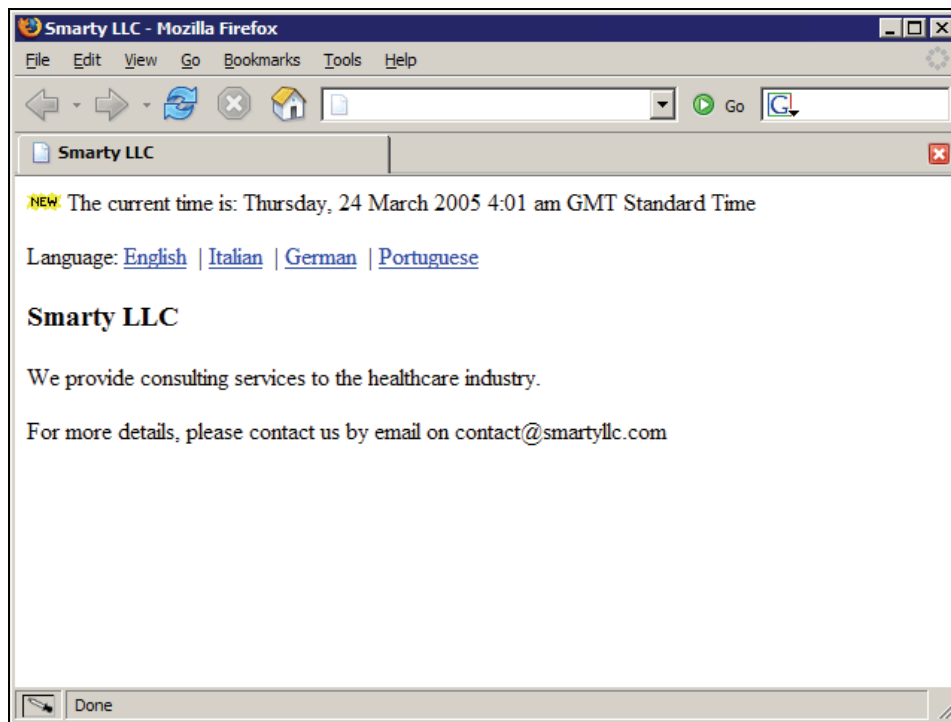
Smarty LLC - Mozilla Firefox

File Edit View Go Bookmarks Tools Help

Go

Smarty LLC

NEW The current time is: Thursday, 24 March 2005 4:01 am GMT Standard Time

Language: English | Italian | German | Portuguese

**Smarty LLC**

We provide consulting services to the healthcare industry.

For more details, please contact us by email on contact@smartyllc.com

Done